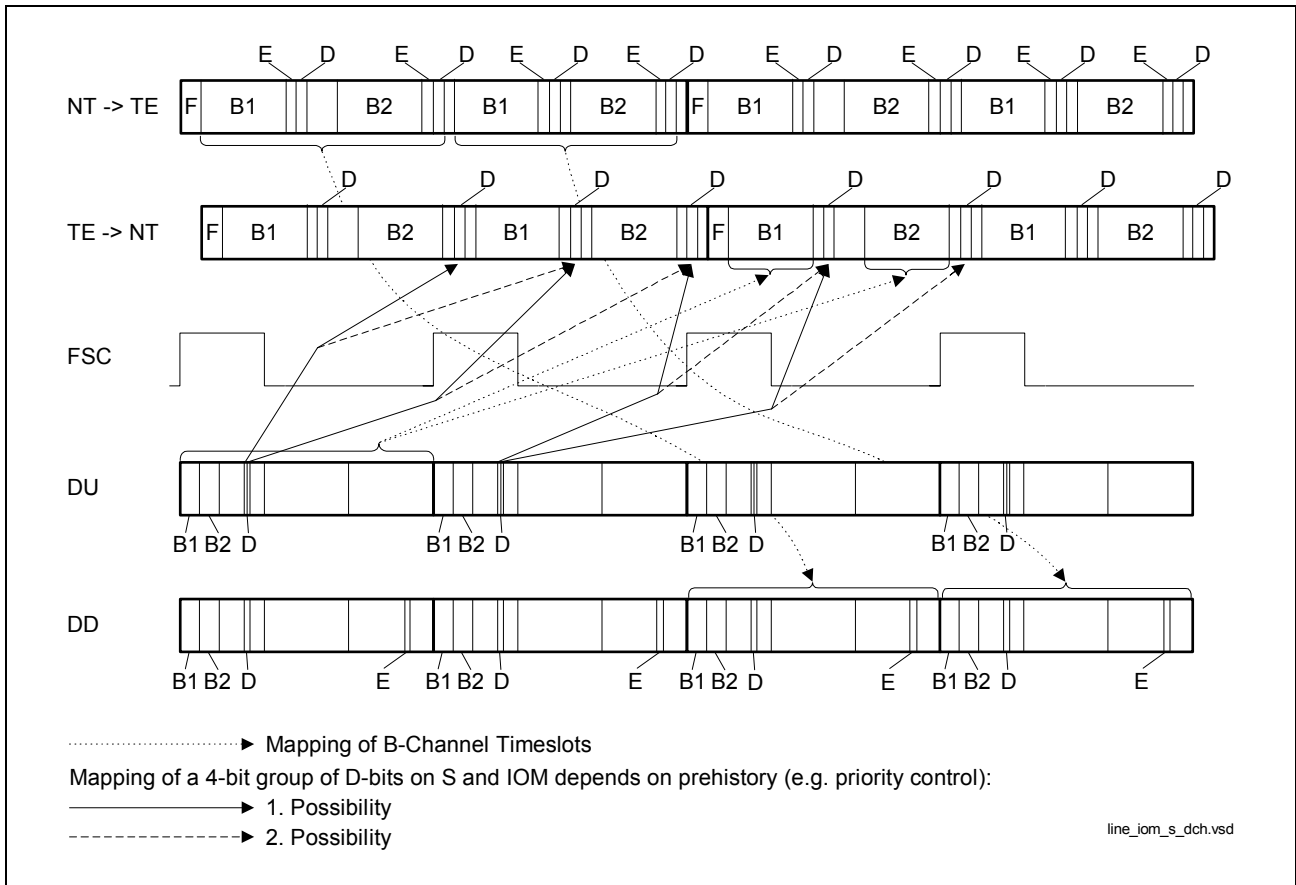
E D E D E D E D E D E D E D E D

NT -> TE F B1 B2 B1 B2 F B1 B2 B1 B2

D D D D D D D D

TE -> NT F B1 B2 B1 B2 F B1 B2 B1 B2

FSC

DU

B1 B2 D B1 B2 D B1 B2 D B1 B2 D

DD

B1 B2 D E B1 B2 D E B1 B2 D E B1 B2 D E

Mapping of B-Channel Timeslots

Mapping of a 4-bit group of D-bits on S and IOM depends on prehistory (e.g. priority control):

1. Possibility

2. Possibility

line_iom_s_dch.vsd